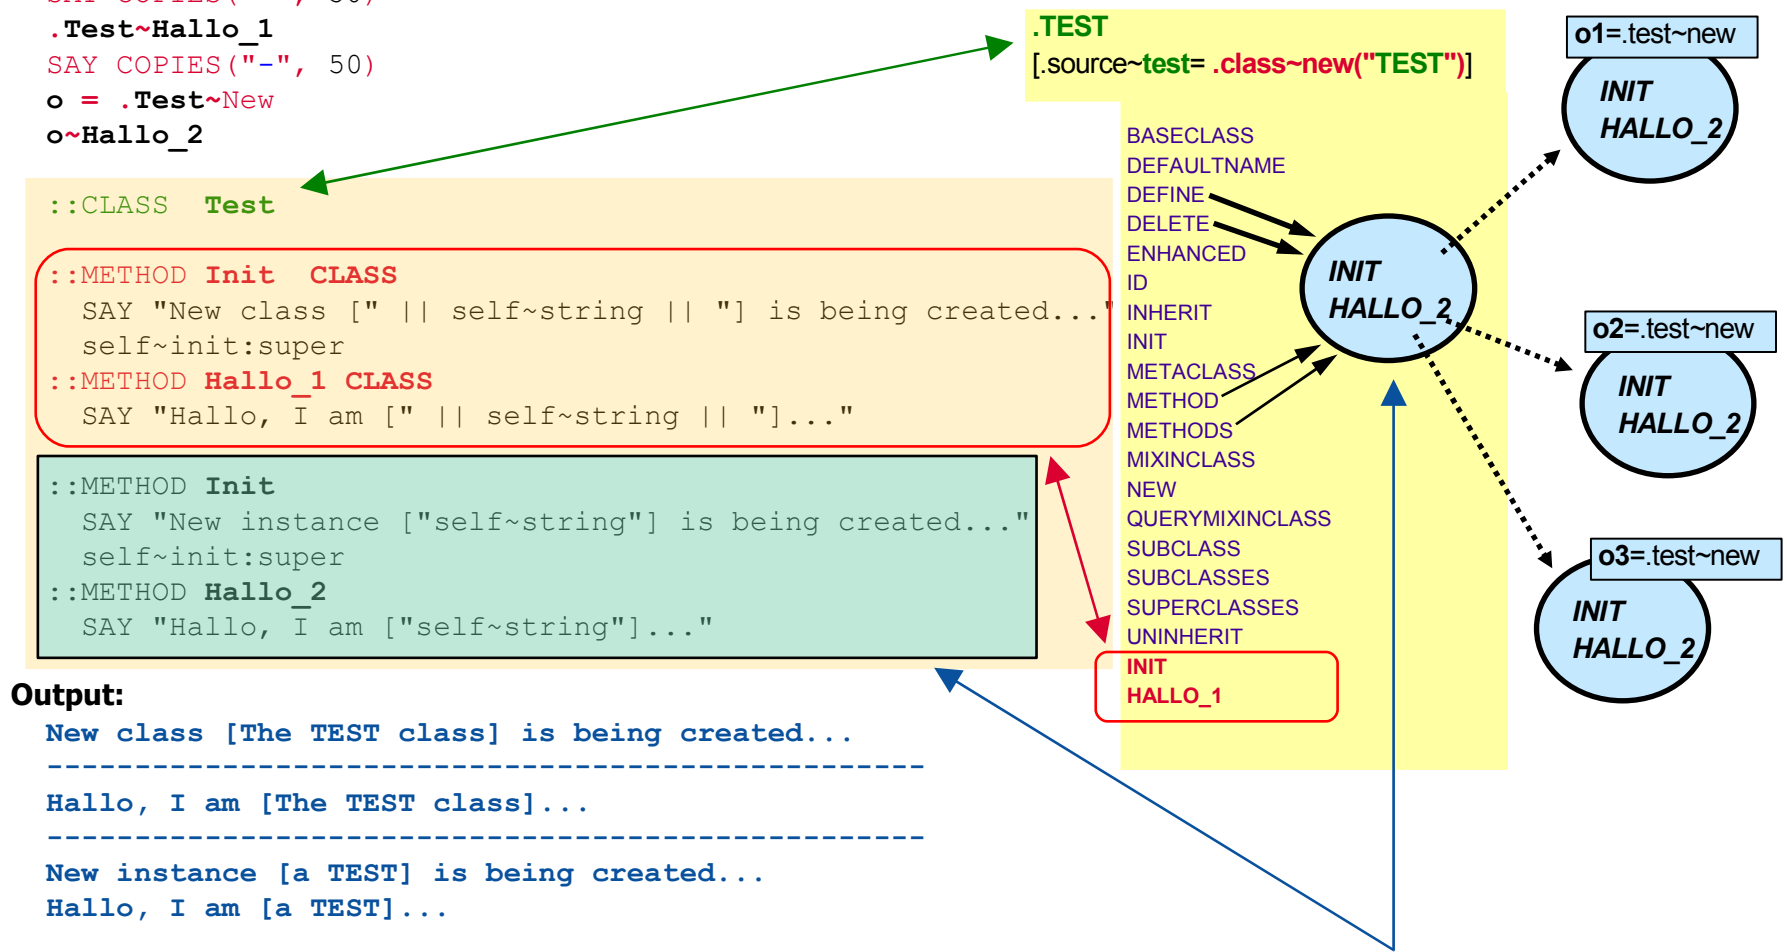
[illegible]
.Test~Hallo_1
SAY COPIES("-", 50)
o = .Test~New
o~Hallo_2

.TEST
[.source~test= .class~new("TEST")]

o1=.test~new
INIT
HALLO_2

::CLASS Test

::METHOD Init CLASS
SAY "New class [" || self~string || "] is being created..."
self~init:super
::METHOD Hallo_1 CLASS
SAY "Hallo, I am [" || self~string || "]..."

::METHOD Init
SAY "New instance ["self~string"] is being created..."
self~init:super
::METHOD Hallo_2
SAY "Hallo, I am ["self~string"]..."

BASECLASS
DEFAULTNAME
DEFINE
DELETE
ENHANCED
ID
INHERIT
INIT
METACLASS
METHOD
METHODS
MIXINCLASS
NEW
QUERYMIXINCLASS
SUBCLASS
SUBCLASSES
SUPERCLASSES
UNINHERIT
INIT
HALLO_1

INIT
HALLO_2

o2=.test~new
INIT
HALLO_2

o3=.test~new
INIT
HALLO_2

Output:
New class [The TEST class] is being created...
--------------------------------------------------
Hallo, I am [The TEST class]...
--------------------------------------------------
New instance [a TEST] is being created...
Hallo, I am [a TEST]...